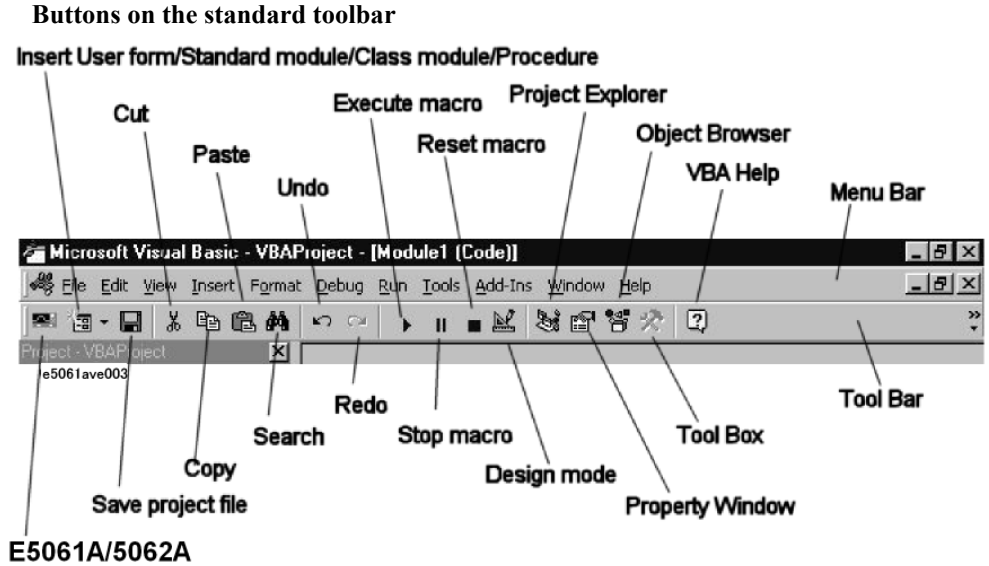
Buttons on the standard toolbar

Insert User form/Standard module/Class module/Procedure

Cut

Paste

Undo

Execute macro

Reset macro

Project Explorer

Object Browser

VBA Help

Menu Bar

Microsoft Visual Basic - VBAProject - [Module1 (Code)]

File Edit View Insert Format Debug Run Tools Add-Ins Window Help

Project - VBAProject

e5061ave003

Redo

Search

Stop macro

Tool Box

Tool Bar

Copy

Design mode

Save project file

Property Window

E5061A/5062A